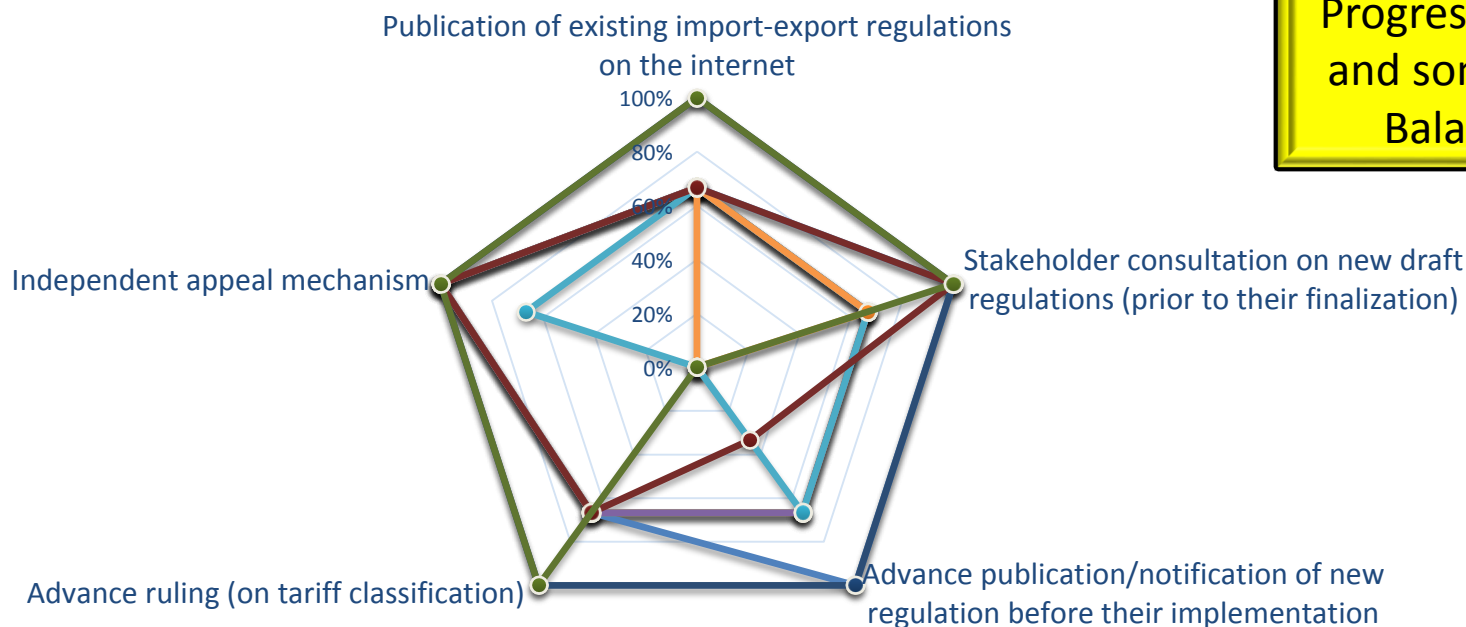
Progres
and sor
Bala

Publication of existing import-export regulations on the internet

100%
80%
60%
40%
20%
0%

Stakeholder consultation on new draft regulations (prior to their finalization)

Independent appeal mechanism

Advance ruling (on tariff classification)

Advance publication/notification of new regulation before their implementation